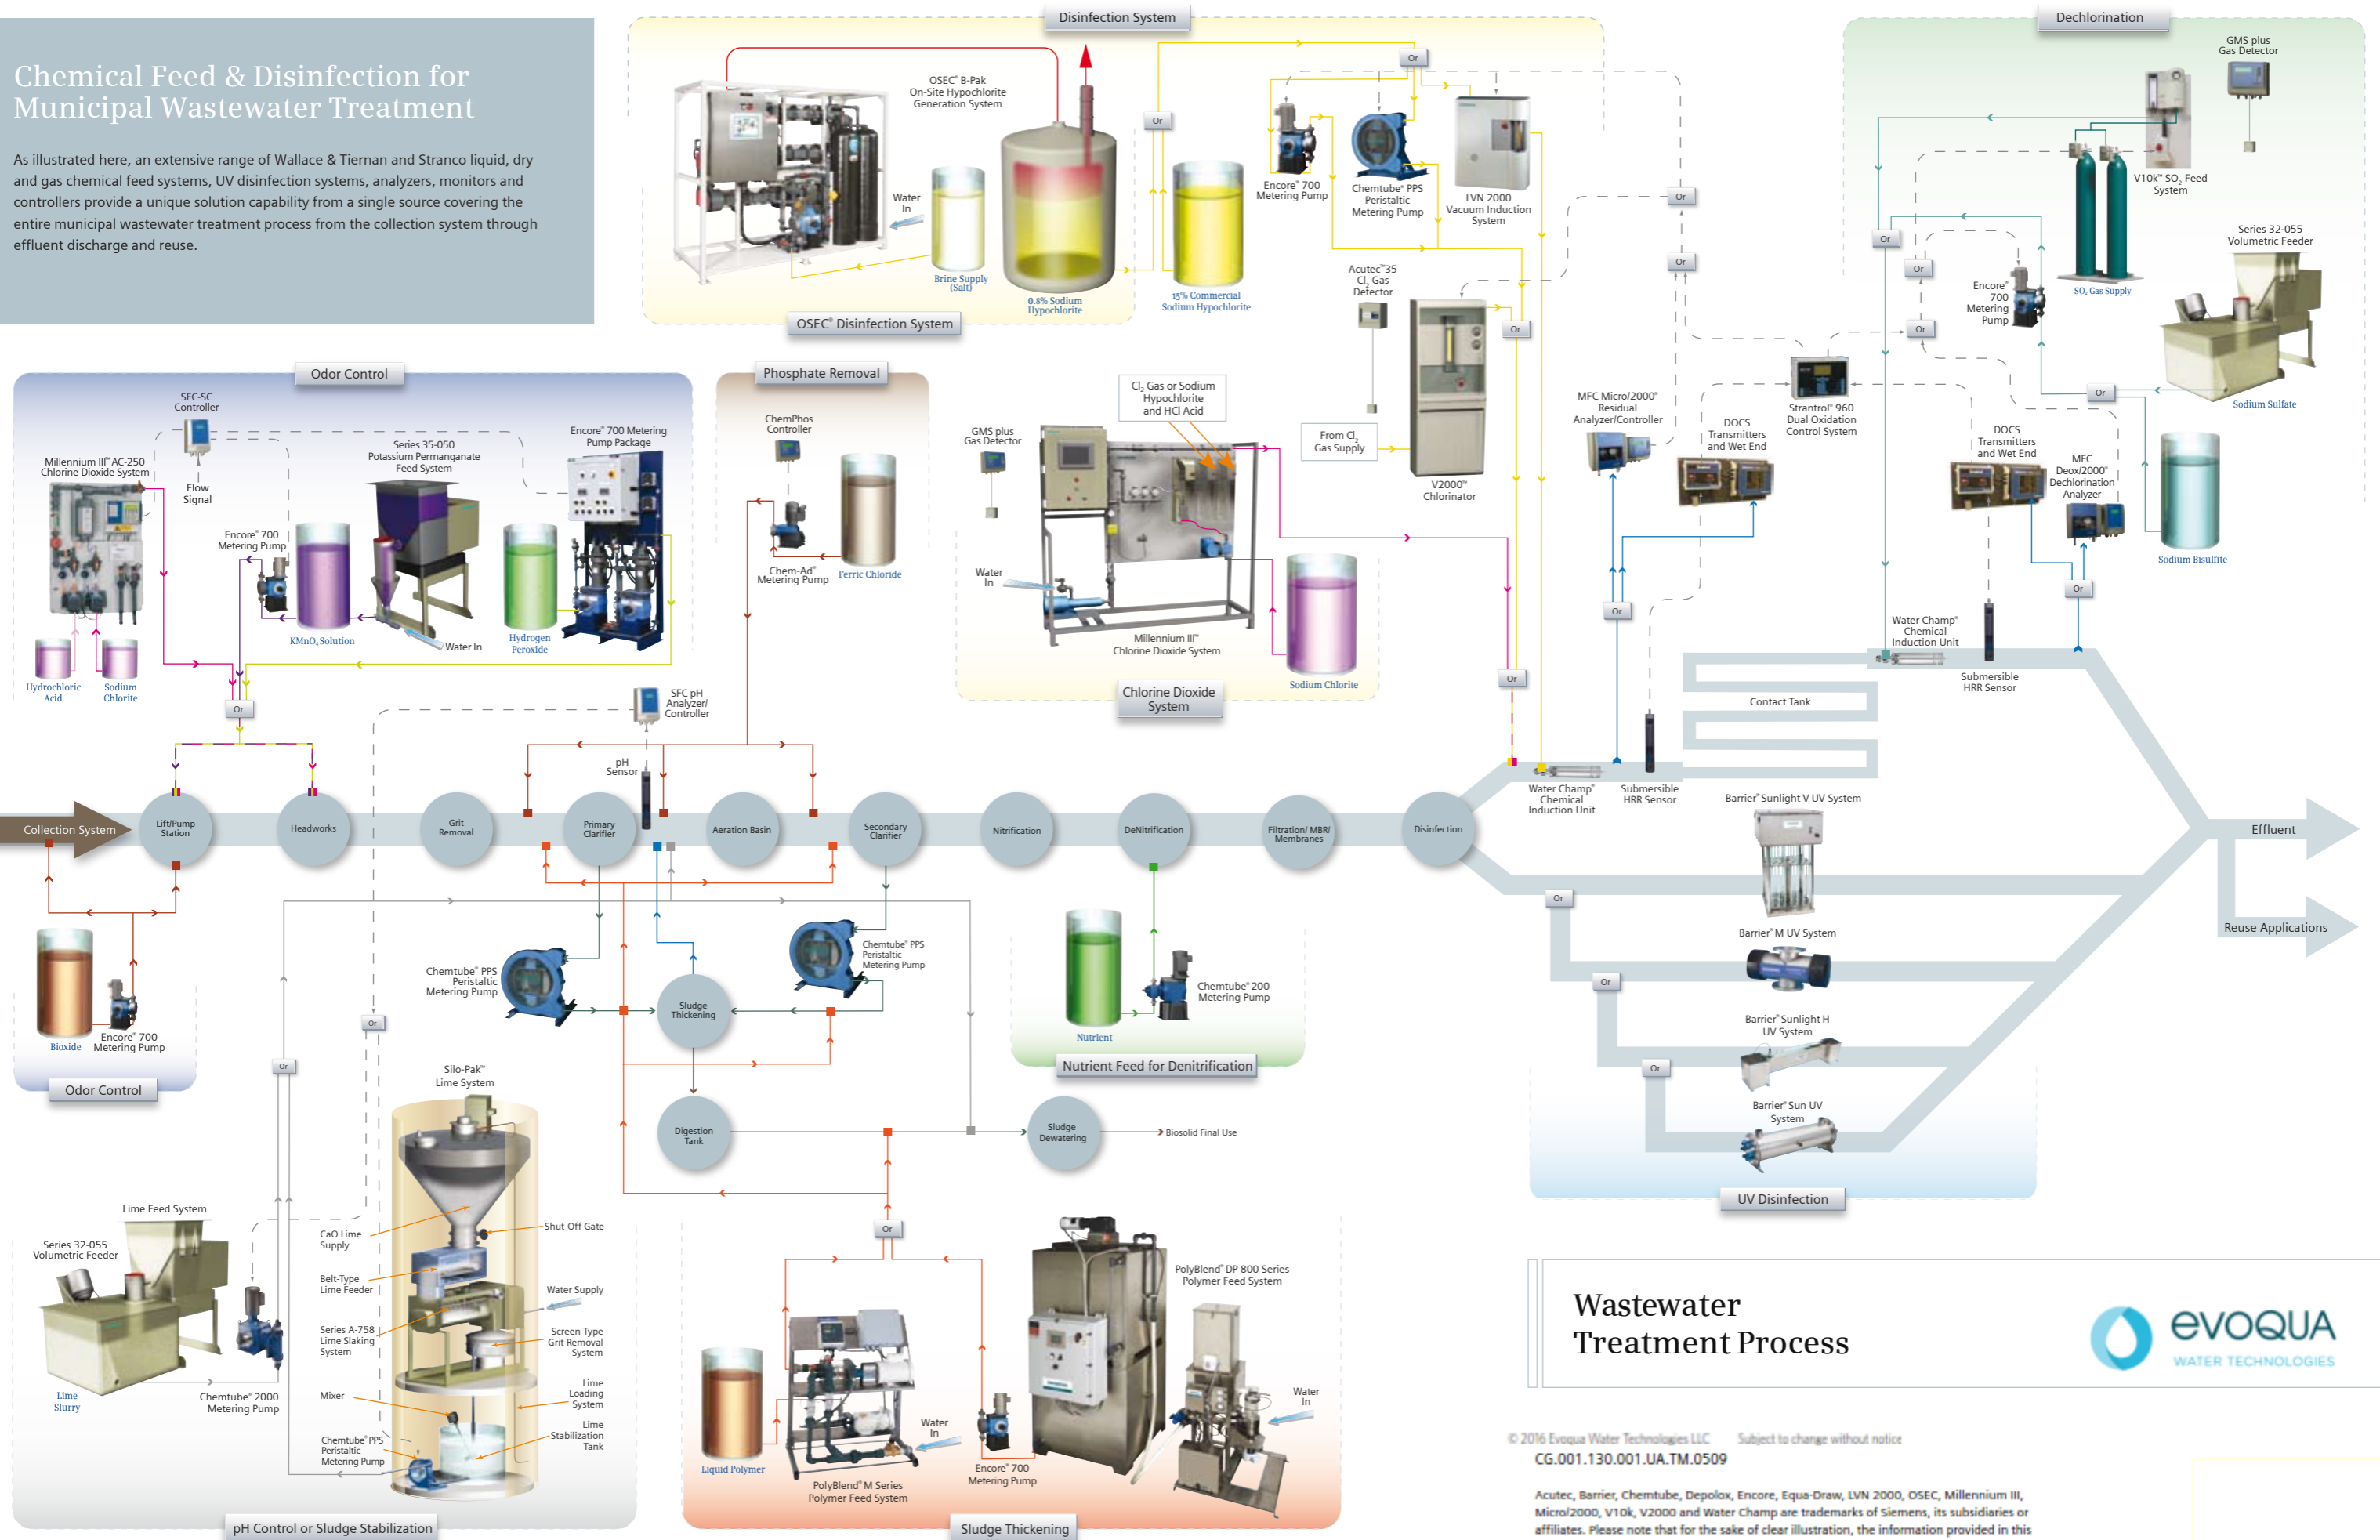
Chemical Feed & Disinfection for Municipal Wastewater Treatment

As illustrated here, an extensive range of Wallace & Tiernan and Stranco liquid, dry and gas chemical feed systems, UV disinfection systems, analyzers, monitors and controllers provide a unique solution capability from a single source covering the entire municipal wastewater treatment process from the collection system through effluent discharge and reuse.

Disinfection System

OSEC® B-Pak On-Site Hypochlorite Generation System

Water In

Brine Supply (Salt)

0.8% Sodium Hypochlorite

15% Commercial Sodium Hypochlorite

OSEC® Disinfection System

Or

Encore® 700 Metering Pump

Chemtube® PPS Peristaltic Metering Pump

LVN 2000 Vacuum Induction System

Acutec™35 $Cl_2$ Gas Detector

From $Cl_2$ Gas Supply

V2000™ Chlorinator

Dechlorination

GMS plus Gas Detector

V10k™ $SO_2$ Feed System

$SO_2$ Gas Supply

Series 32-055 Volumetric Feeder

Encore® 700 Metering Pump

Sodium Sulfate

Strantrol® 960 Dual Oxidation Control System

MFC Micro/2000® Residual Analyzer/Controller

DOCS Transmitters and Wet End

DOCS Transmitters and Wet End

MFC Deox/2000® Dechlorination Analyzer

Sodium Bisulfite

Water Champ® Chemical Induction Unit

Submersible HRR Sensor

Contact Tank

Odor Control

SFC-SC Controller

Millennium III® AC-250 Chlorine Dioxide System

Flow Signal

Series 35-050 Potassium Permanganate Feed System

Encore® 700 Metering Pump Package

Encore® 700 Metering Pump

$KMnO_4$ Solution

Water In

Hydrogen Peroxide

Hydrochloric Acid

Sodium Chlorite

Phosphate Removal

ChemPhos Controller

Chem-Ad® Metering Pump

Ferric Chloride

GMS plus Gas Detector

$Cl_2$ Gas or Sodium Hypochlorite and HCl Acid

Water In

Millennium III® Chlorine Dioxide System

Sodium Chlorite

Chlorine Dioxide System

SFC pH Analyzer/ Controller

pH Sensor

Collection System

Lift/Pump Station

Headworks

Grit Removal

Primary Clarifier

Aeration Basin

Secondary Clarifier

Nitrification

DeNitrification

Filtration/ MBR/ Membranes

Disinfection

Water Champ® Chemical Induction Unit

Submersible HRR Sensor

Barrier® Sunlight V UV System

Effluent

Reuse Applications

Barrier® M UV System

Barrier® Sunlight H UV System

Barrier® Sun UV System

UV Disinfection

Bioxide

Encore® 700 Metering Pump

Odor Control

Chemtube® PPS Peristaltic Metering Pump

Sludge Thickening

Chemtube® PPS Peristaltic Metering Pump

Nutrient

Chemtube® 200 Metering Pump

Nutrient Feed for Denitrification

Digestion Tank

Sludge Dewatering

Biosolid Final Use

Silo-Pak™ Lime System

Lime Feed System

Series 32-055 Volumetric Feeder

CaO Lime Supply

Shut-Off Gate

Belt-Type Lime Feeder

Water Supply

Series A-758 Lime Slaking System

Screen-Type Grit Removal System

Lime Slurry

Chemtube® 2000 Metering Pump

Mixer

Lime Loading System

Lime Stabilization Tank

Chemtube® PPS Peristaltic Metering Pump

pH Control or Sludge Stabilization

PolyBlend® DP 800 Series Polymer Feed System

Water In

Water In

Liquid Polymer

PolyBlend® M Series Polymer Feed System

Encore® 700 Metering Pump

Sludge Thickening

Wastewater Treatment Process

evoqua WATER TECHNOLOGIES

© 2016 Evoqua Water Technologies LLC Subject to change without notice

CG.001.130.001.UA.TM.0509

Acutec, Barrier, Chemtube, Depolox, Encore, Equa-Draw, LVN 2000, OSEC, Millennium III, Micro/2000, V10k, V2000 and Water Champ are trademarks of Siemens, its subsidiaries or affiliates. Please note that for the sake of clear illustration, the information provided in this